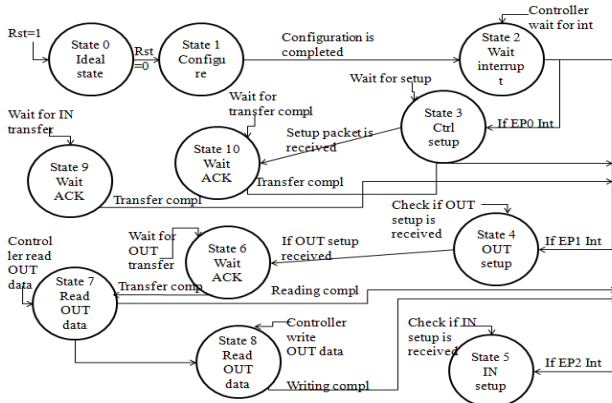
Rst=1

State 0
Ideal
state

Rst
=0

State 1
Configu
re

Configuration is
completed

Controller
wait for int

State 2
Wait
interrup
t

Wait for setup

State 3
Ctrl
setup

If EP0 Int

Wait for IN
transfer

State 9
Wait
ACK

Wait for
transfer compl

State 10
Wait
ACK

Setup packet is
received

Transfer compl

Transfer compl

Check if OUT
setup is
received

State 4
OUT
setup

If EP1 Int

Control
ler read
OUT
data

Wait for
OUT
transfer

State 6
Wait
ACK

If OUT setup
received

State 7
Read
OUT
data

Transfer comp

Reading compl

Controller
write
OUT data

State 8
Read
OUT
data

Check if IN
setup is
received

State 5
IN
setup

If EP2 Int

Writing compl